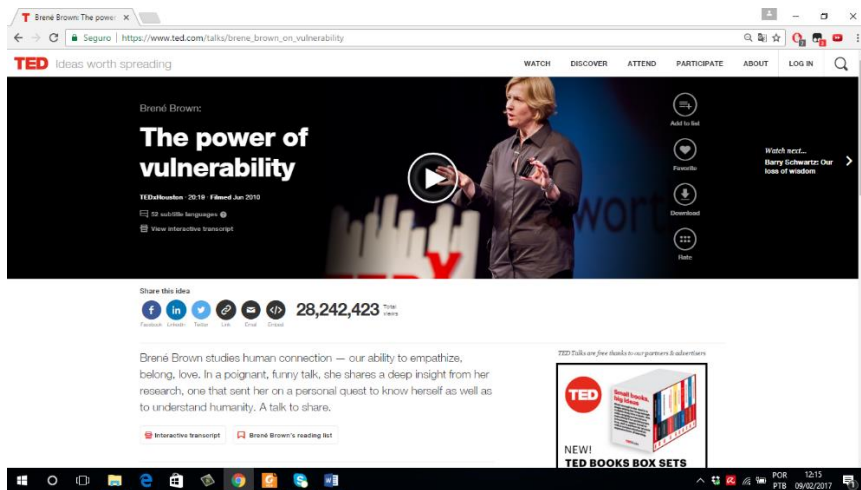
Brené Brown: The power

Seguro | https://www.ted.com/talks/brene_brown_on_vulnerability

TED Ideas worth spreading

WATCH DISCOVER ATTEND PARTICIPATE ABOUT LOG IN

Brené Brown:

The power of vulnerability

TEDxHouston · 20:19 · Filmed Jun 2010

52 subtitle languages

View interactive transcript

Add to list

Favorite

Download

Rate

Watch next...
Barry Schwartz: Our loss of wisdom

Share this idea

Facebook LinkedIn Twitter Link Email Embed

28,242,423 Total views

Brené Brown studies human connection — our ability to empathize, belong, love. In a poignant, funny talk, she shares a deep insight from her research, one that sent her on a personal quest to know herself as well as to understand humanity. A talk to share.

Interactive transcript

Brené Brown's reading list

TED Talks are free thanks to our partners & advertisers

TED

Small books, big ideas

NEW!
TED BOOKS BOX SETS

POR PTB 12:15 09/02/2017